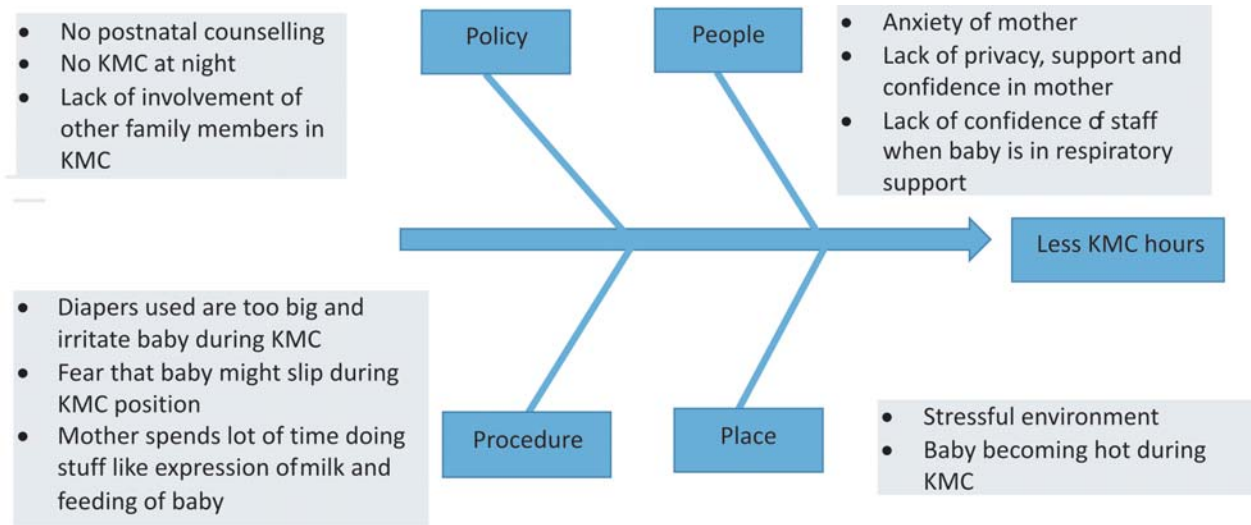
- No postnatal counselling
- No KMC at night
- Lack of involvement of other family members in KMC

Policy

People

- Anxiety of mother
- Lack of privacy, support and confidence in mother
- Lack of confidence of staff when baby is in respiratory support

Less KMC hours

- Diapers used are too big and irritate baby during KMC
- Fear that baby might slip during KMC position
- Mother spends lot of time doing stuff like expression of milk and feeding of baby

Procedure

Place

- Stressful environment
- Baby becoming hot during KMC